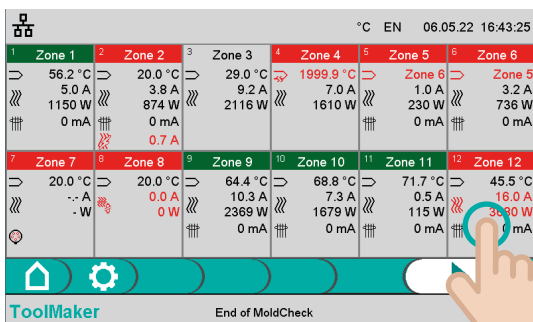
°C EN 06.05.22 16:43:25

| 1 Zone 1 | 2 Zone 2 | 3 Zone 3 | 4 Zone 4 | 5 Zone 5 | 6 Zone 6 |
|---|---|---|---|---|---|
| 56.2 °C | 20.0 °C | 29.0 °C | 1999.9 °C | Zone 6 | Zone 5 |
| 5.0 A | 3.8 A | 9.2 A | 7.0 A | 1.0 A | 3.2 A |
| 1150 W | 874 W | 2116 W | 1610 W | 230 W | 736 W |
| 0 mA | 0 mA | | | 0 mA | 0 mA |
| | 0.7 A | | | | |

| 7 Zone 7 | 8 Zone 8 | 9 Zone 9 | 10 Zone 10 | 11 Zone 11 | 12 Zone 12 |
|---|---|---|---|---|---|
| 20.0 °C | 20.0 °C | 64.4 °C | 68.8 °C | 71.7 °C | 45.5 °C |
| -.- A | 0.0 A | 10.3 A | 7.3 A | 0.5 A | 16.0 A |
| - W | 0 W | 2369 W | 1679 W | 115 W | 3680 W |
| | | 0 mA | 0 mA | 0 mA | 0 mA |

ToolMaker
End of MoldCheck